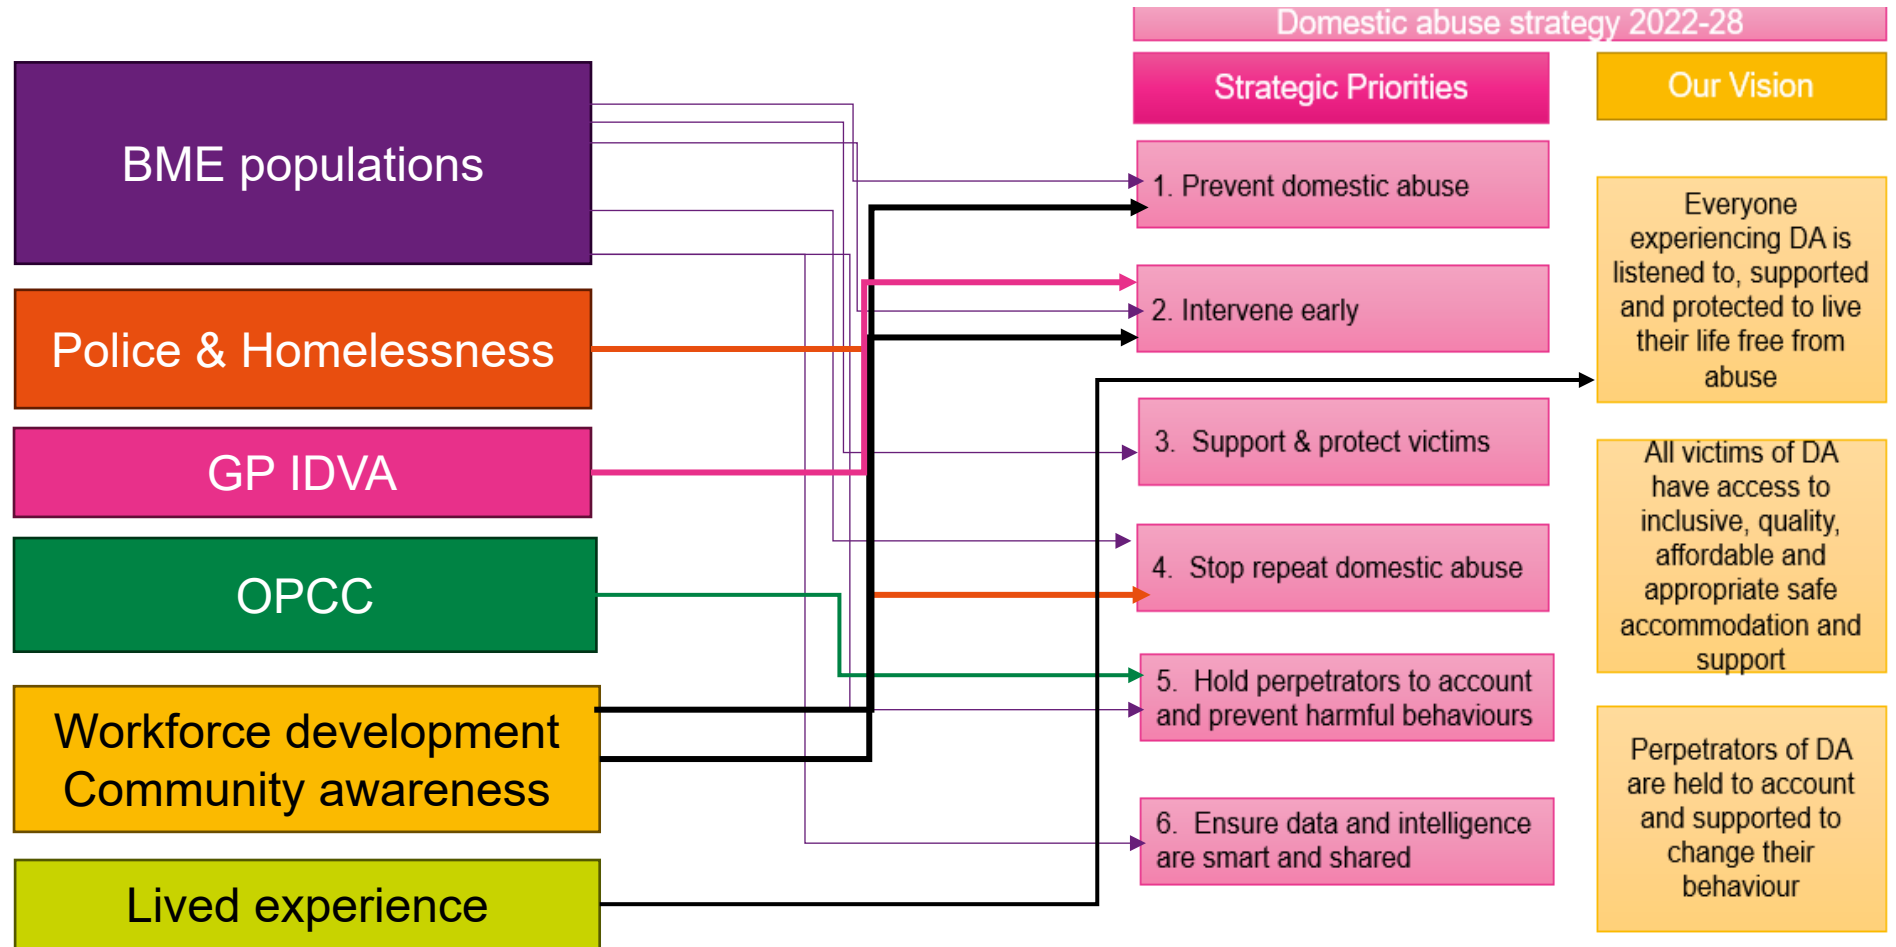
Domestic abuse strategy 2022-28

Strategic Priorities

Our Vision

BME populations

Police & Homelessness

GP IDVA

OPCC

Workforce development
Community awareness

Lived experience

1. Prevent domestic abuse

2. Intervene early

3. Support & protect victims

4. Stop repeat domestic abuse

5. Hold perpetrators to account and prevent harmful behaviours

6. Ensure data and intelligence are smart and shared

Everyone experiencing DA is listened to, supported and protected to live their life free from abuse

All victims of DA have access to inclusive, quality, affordable and appropriate safe accommodation and support

Perpetrators of DA are held to account and supported to change their behaviour